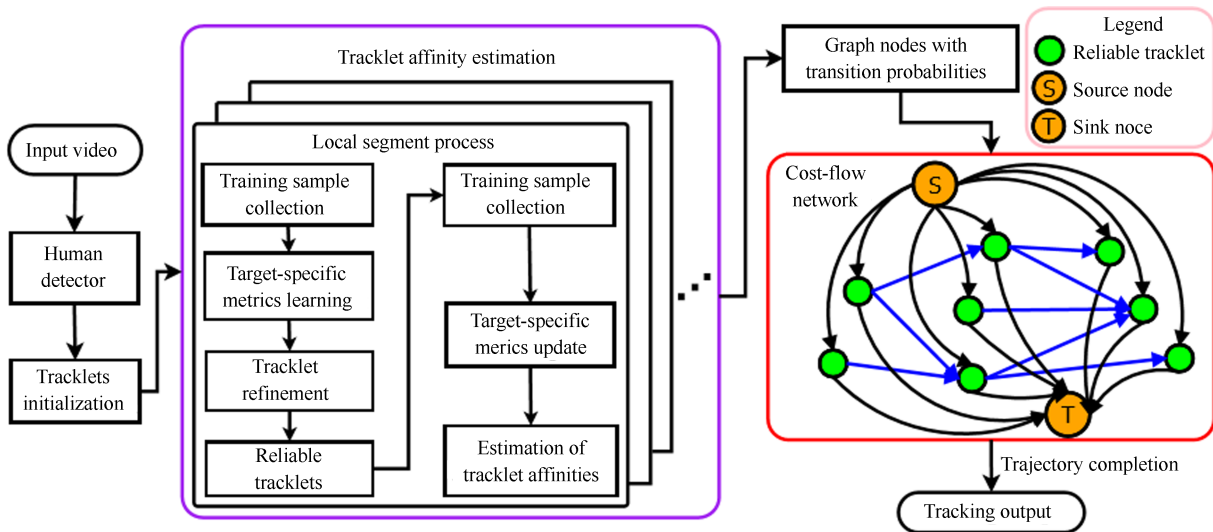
Input video

Human detector

Tracklets initialization

Tracklet affinity estimation

Local segment process

Training sample collection

Target-specific metrics learning

Tracklet refinement

Reliable tracklets

Training sample collection

Target-specific merics update

Estimation of tracklet affinities

Graph nodes with transition probabilities

Legend
Reliable tracklet
S Source node
T Sink noce

Cost-flow network

S

T

Trajectory completion

Tracking output